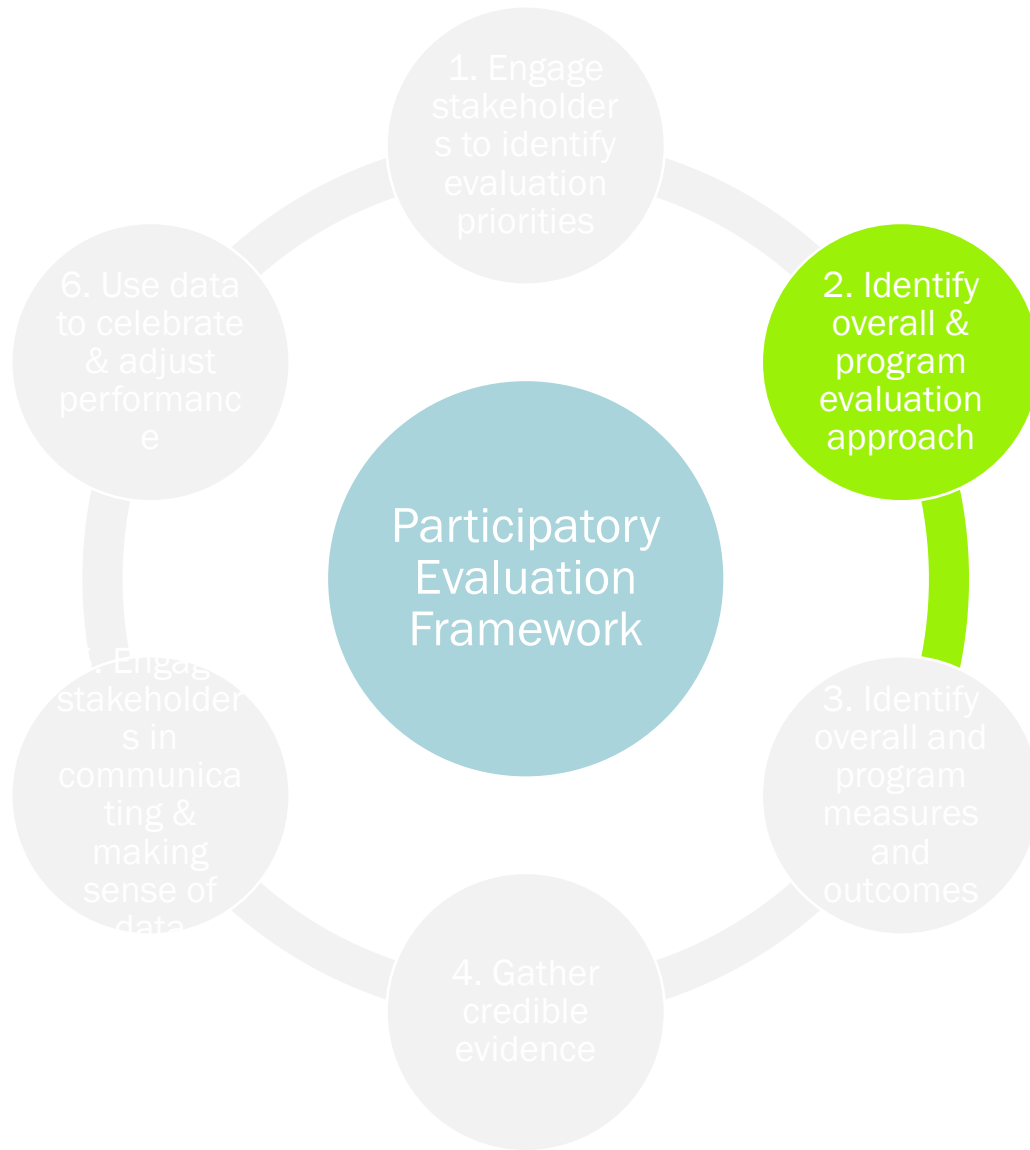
1. Engage stakeholder s to identify evaluation priorities

2. Identify overall & program evaluation approach

3. Identify overall and program measures and outcomes

4. Gather credible evidence

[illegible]. Engage stakeholder s in communica ting & making sense of data

6. Use data to celebrate & adjust performanc e

Participatory Evaluation Framework